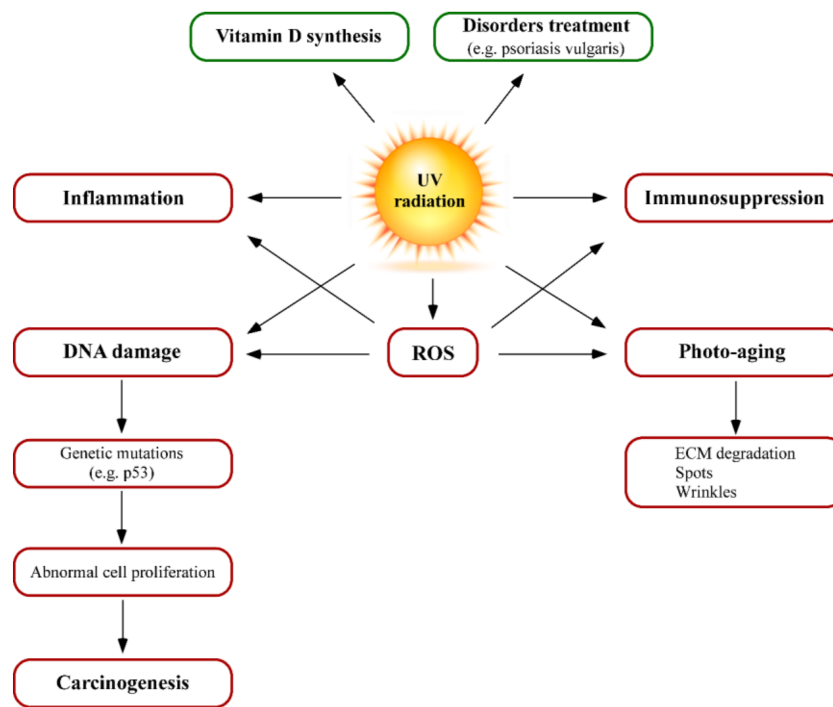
Vitamin D synthesis

Disorders treatment
(e.g. psoriasis vulgaris)

Inflammation

UV
radiation

Immunosuppression

DNA damage

ROS

Photo-aging

Genetic mutations
(e.g. p53)

ECM degradation
Spots
Wrinkles

Abnormal cell proliferation

Carcinogenesis